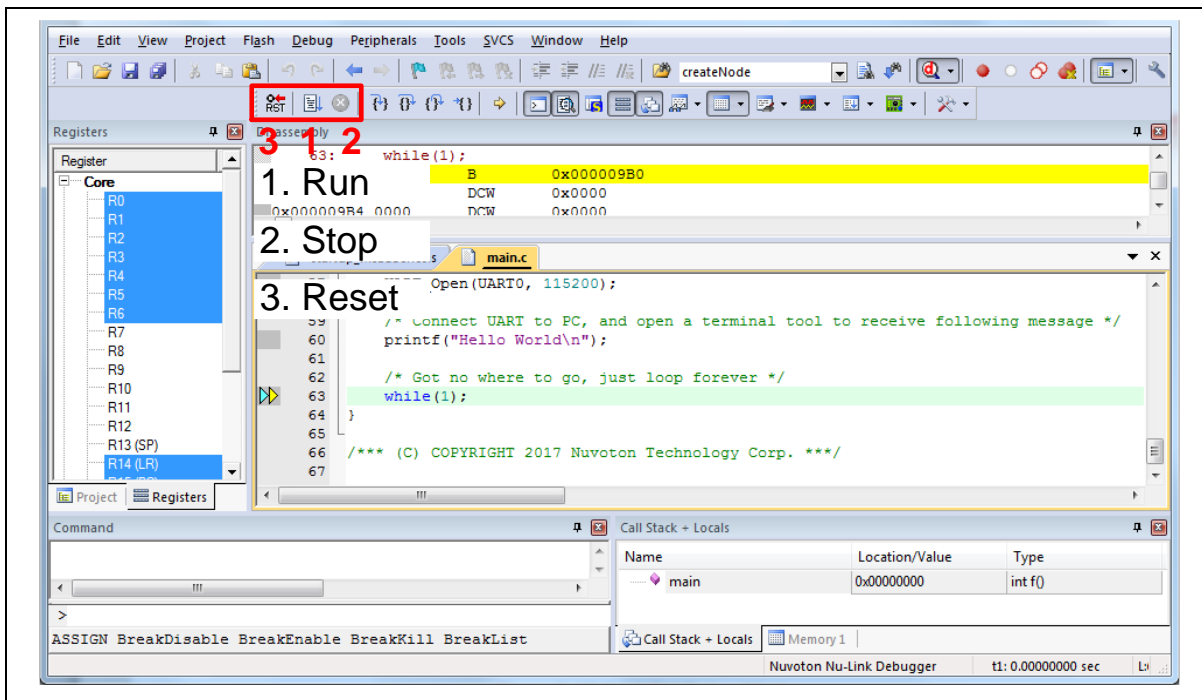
File Edit View Project Flash Debug Peripherals Tools SVCS Window Help

createNode

RST

3 1 2

Registers

Disassembly

Register

Core

R0
R1
R2
R3
R4
R5
R6
R7
R8
R9
R10
R11
R12
R13 (SP)
R14 (LR)

1. Run

2. Stop

3. Reset

63: while(1);
B 0x000009B0
DCW 0x0000
0x000009B4 0000 DCW 0x0000

main.c

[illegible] Open(UART0, 115200);
59 /* Connect UART to PC, and open a terminal tool to receive following message */
60 printf("Hello World\n");
61
62 /* Got no where to go, just loop forever */
63 while(1);
64 }
65
66 /*** (C) COPYRIGHT 2017 Nuvoton Technology Corp. ***/
67

Project Registers

Command

>

ASSIGN BreakDisable BreakEnable BreakKill BreakList

Call Stack + Locals

| Name | Location/Value | Type |
|---|---|---|
| main | 0x00000000 | int f() |

Call Stack + Locals Memory 1

Nuvoton Nu-Link Debugger t1: 0.00000000 sec L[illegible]